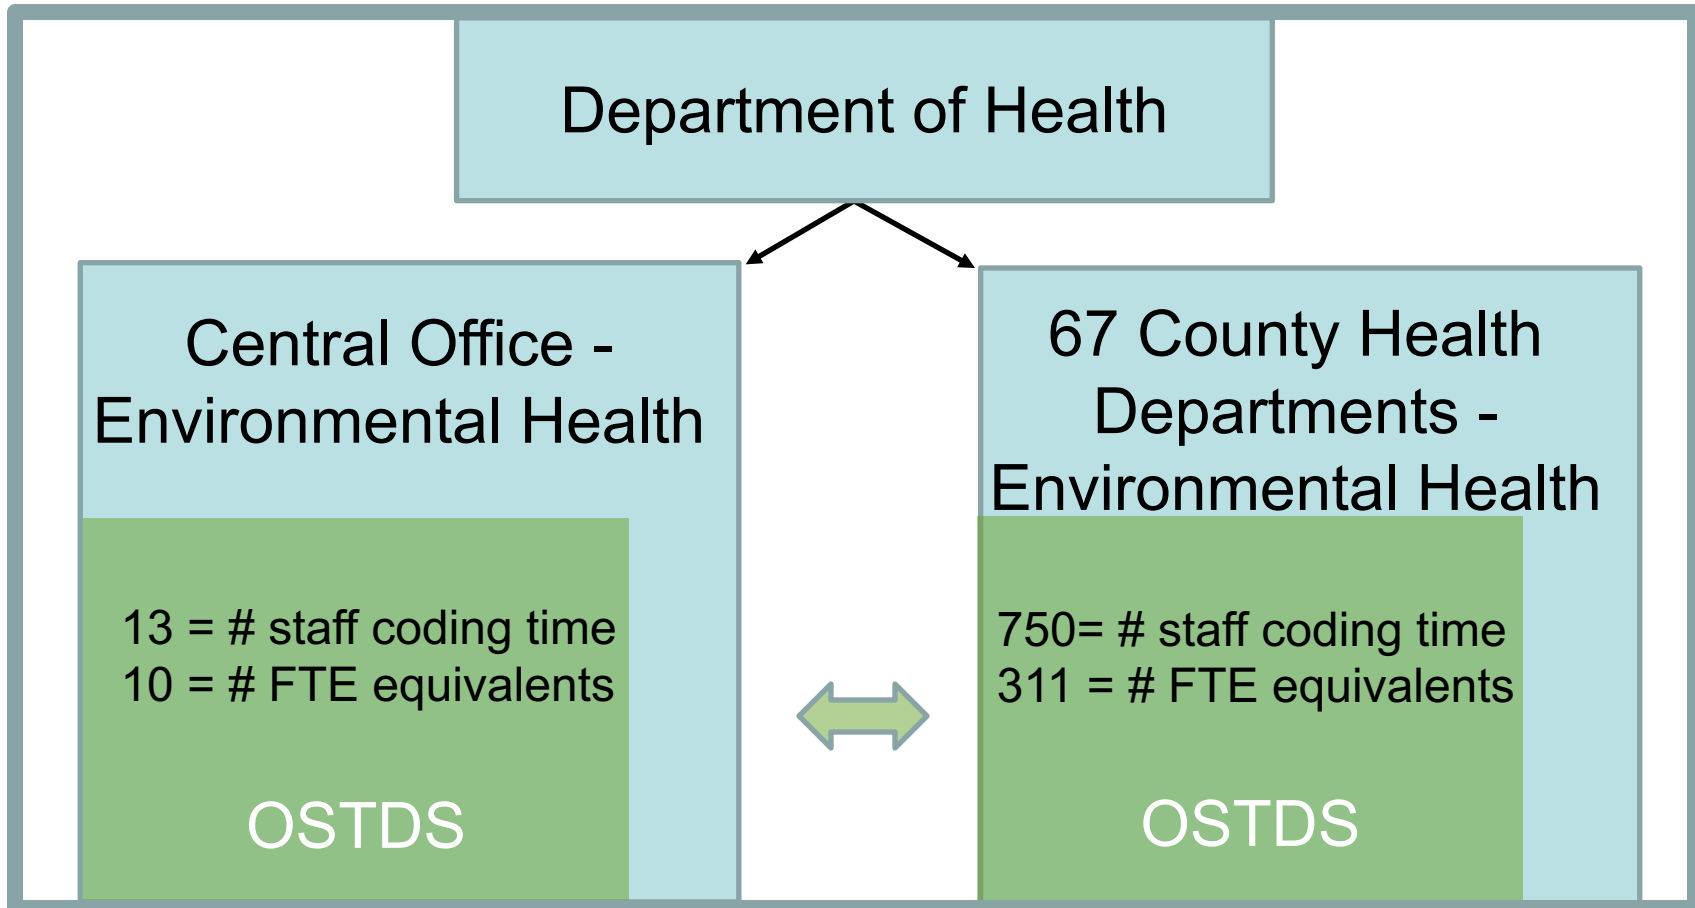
Department of Health

Central Office - Environmental Health

13 = # staff coding time
10 = # FTE equivalents

OSTDS

67 County Health Departments - Environmental Health

750= # staff coding time
311 = # FTE equivalents

OSTDS